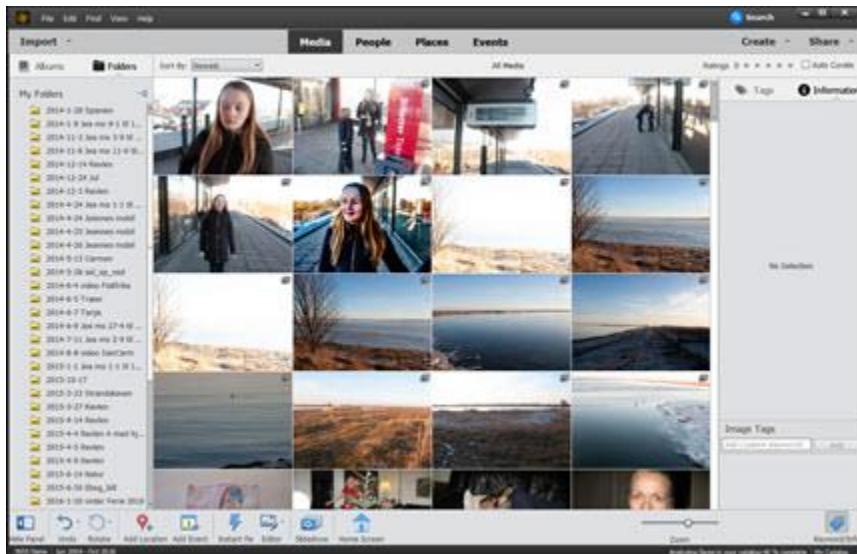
File Edit Find View Help

Search

Import

Media People Places Events

Create Share

Albums Folders

Sort By: Newest

All Media

Ratings ★ ★ ★ ★ ★ Auto Curate

Tags Information

My Folders

2014-1-28 Spanien
2014-1-8 Jea mo 8-1 tl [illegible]
2014-11-2 Jea mo 3-9 tl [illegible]
2014-11-9 Jea mo 11-9 tl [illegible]
2014-12-14 Reolen
2014-12-24 Jul
2014-12-5 Reolen
2014-4-24 Jea mo 1-1 tl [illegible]
2014-4-24 Jesenien mobil
2014-4-25 Jesenien mobil
2014-4-26 Jesenien mobil
2014-5-13 Carmen
2014-5-26 sel_ap_real
2014-6-4 video Fodfirke
2014-6-5 Trane
2014-6-7 Tanja
2014-6-8 Jea mo 27-6 tl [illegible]
2014-7-11 Jea mo 2-9 tl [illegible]
2014-8-8 video SaelCam
2015-1-1 Jea mo 1-1 tl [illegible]
2015-10-17
2015-3-22 Strandskoven
2015-3-27 Reolen
2015-4-14 Reolen
2015-4-4 Reolen 4 med fy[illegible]
2015-4-5 Reolen
2015-4-6 Reolen
2015-4-14 Natur
2015-4-16 Diag_bill
2015-1-10 under Ferie 2015

No Selection

Image Tags

Add Custom Keyword Add

Hide Panel Undo Rotate Add Location Add Event Instant Fix Editor Slideshow Home Screen

Zoom

Keyword/Info